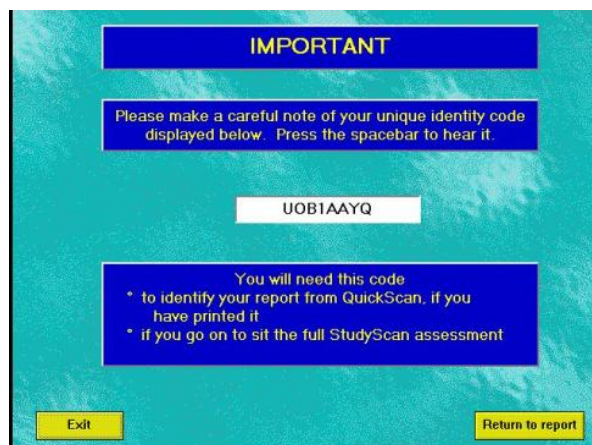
IMPORTANT

Please make a careful note of your unique identity code displayed below. Press the spacebar to hear it.

UOB1AAYQ

You will need this code
° to identify your report from QuickScan, if you have printed it
° if you go on to sit the full StudyScan assessment

Exit

Return to report